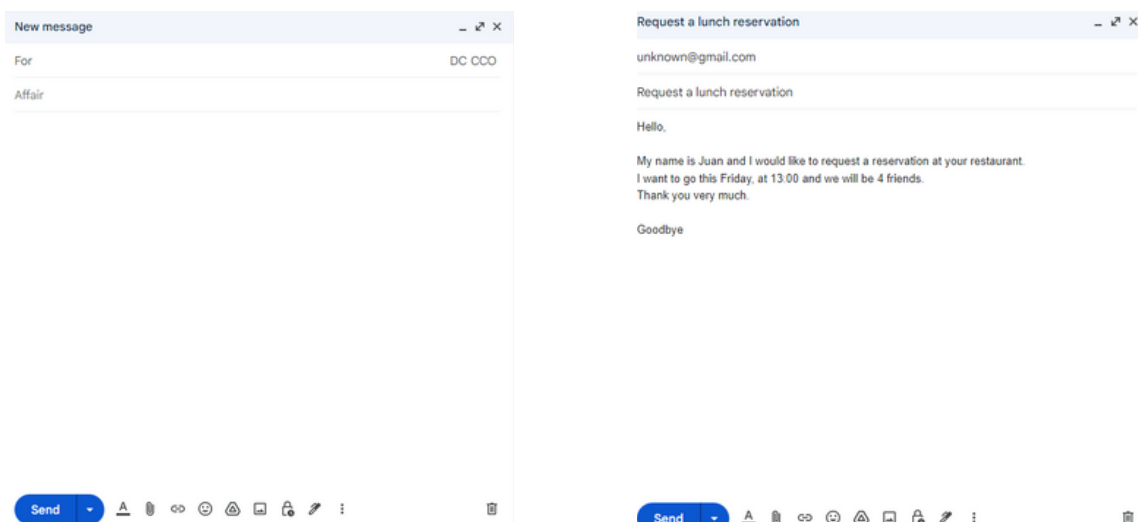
New message

For

DC CCO

Affair

Send

Request a lunch reservation

unknown@gmail.com

Request a lunch reservation

Hello,

My name is Juan and I would like to request a reservation at your restaurant.
I want to go this Friday, at 13:00 and we will be 4 friends.
Thank you very much.

Goodbye

Send